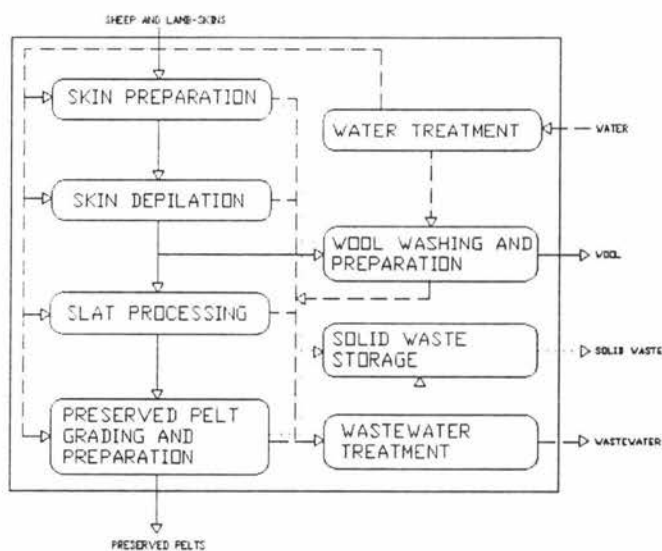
SHEEP AND LAMB-SKINS

SKIN PREPARATION

WATER TREATMENT

WATER

SKIN DEPILATION

WOOL WASHING AND PREPARATION

WOOL

SLAT PROCESSING

SOLID WASTE STORAGE

SOLID WASTE

PRESERVED PELT GRADING AND PREPARATION

WASTEWATER TREATMENT

WASTEWATER

PRESERVED PELTS